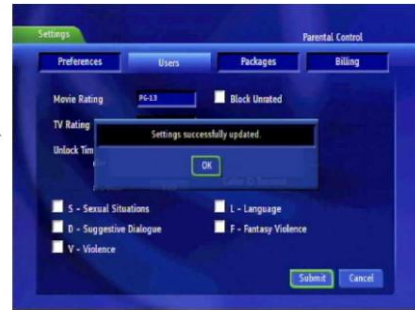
Settings

Parental Control

Preferences

Users

Packages

Billing

Movie Rating

PG-13

Block Unrated

TV Rating

Unlock Tim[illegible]

Settings successfully updated.

OK

S - Sexual Situations

L - Language

D - Suggestive Dialogue

F - Fantasy Violence

V - Violence

Submit

Cancel